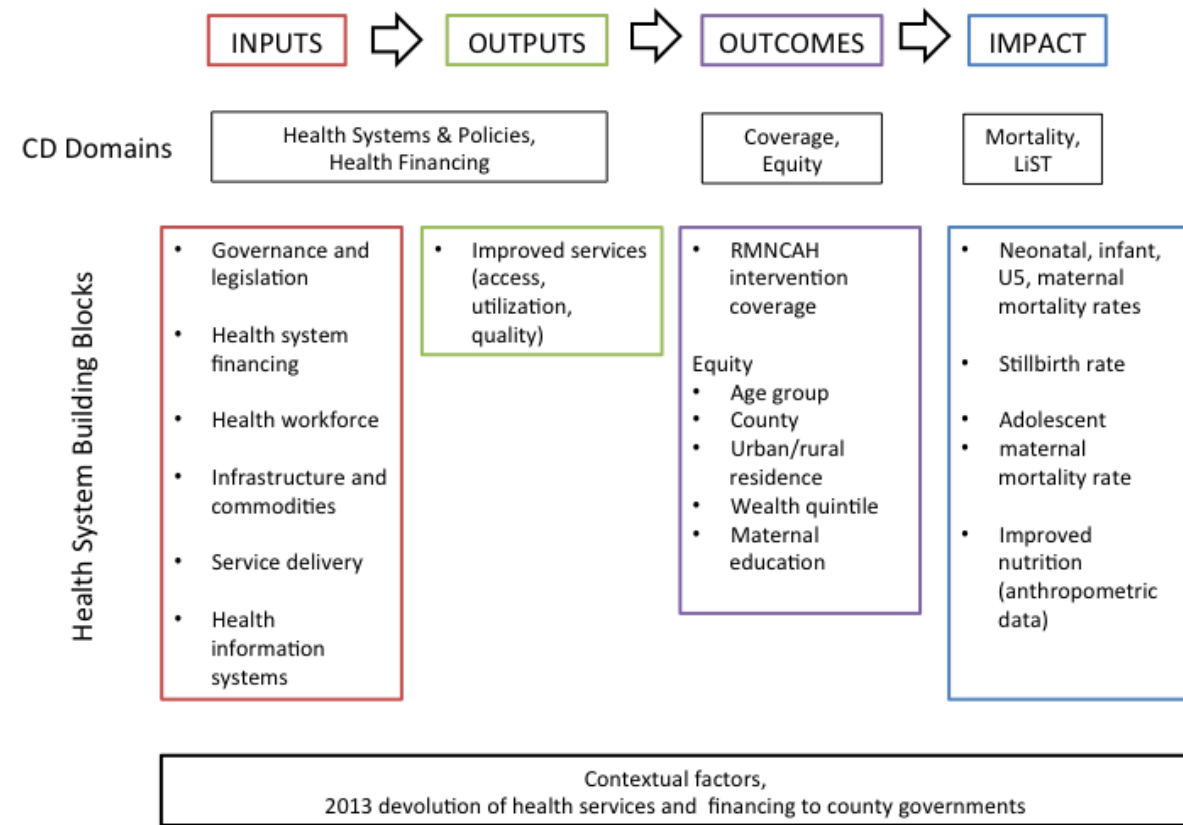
INPUTS

OUTPUTS

OUTCOMES

IMPACT

CD Domains

Health Systems & Policies, Health Financing

Coverage, Equity

Mortality, LiST

Health System Building Blocks

- Governance and legislation
- Health system financing
- Health workforce
- Infrastructure and commodities
- Service delivery
- Health information systems

- Improved services (access, utilization, quality)

- RMNCAH intervention coverage

Equity
- Age group
- County
- Urban/rural residence
- Wealth quintile
- Maternal education

- Neonatal, infant, U5, maternal mortality rates
- Stillbirth rate
- Adolescent
- maternal mortality rate
- Improved nutrition (anthropometric data)

Contextual factors,
2013 devolution of health services and financing to county governments